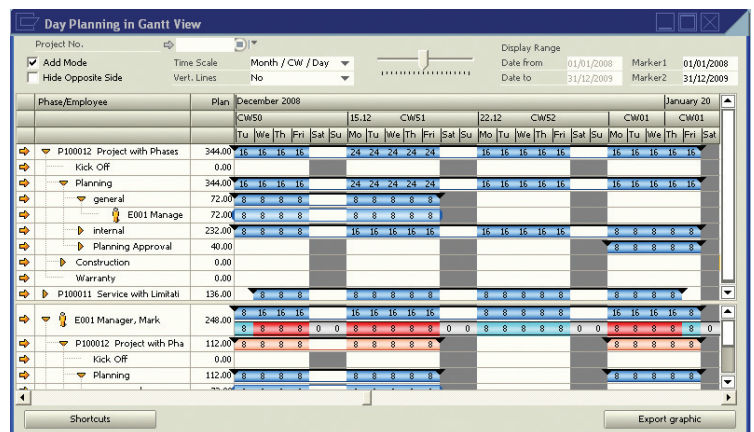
Day Planning in Gantt View

Project No.
Add Mode
Hide Opposite Side
Time Scale Month / CW / Day
Vert. Lines No
Display Range
Date from 01/01/2008
Date to 31/12/2009
Marker1 01/01/2008
Marker2 31/12/2009

| Phase/Employee | Plan | December 2008 |
|---|---|---|
| P100012 Project with Phases | 344.00 | 16 16 16 16 24 24 24 24 24 16 16 16 16 16 16 16 16 16 |
| Kick Off | 0.00 | |
| Planning | 344.00 | 16 16 16 16 24 24 24 24 24 16 16 16 16 16 16 16 16 16 |
| general | 72.00 | 8 8 8 8 8 8 8 8 |
| E001 Manage | 72.00 | 8 8 8 8 8 8 8 8 |
| internal | 232.00 | 8 8 8 8 16 16 16 16 16 16 16 16 16 16 8 8 8 8 |
| Planning Approval | 40.00 | 8 8 8 8 |
| Construction | 0.00 | |
| Warranty | 0.00 | |
| P100011 Service with Limitati | 136.00 | 8 8 8 8 8 8 8 8 8 8 8 8 8 8 8 8 |
| E001 Manager, Mark | 248.00 | 8 16 16 16 16 16 16 16 16 8 8 8 8 8 16 16 16 16 / 8 8 8 8 0 0 8 8 8 8 8 0 0 8 8 8 8 8 0 0 8 8 8 8 0 |
| P100012 Project with Pha | 112.00 | 8 8 8 8 8 8 8 8 8 8 8 8 |
| Kick Off | 0.00 | |
| Planning | 112.00 | 8 8 8 8 8 8 8 8 8 8 8 8 |

CW50 15.12 CW51 22.12 CW52 CW01 January 20 CW01
Tu We Th Fri Sat Su Mo Tu We Th Fri Sat Su Mo Tu We Th Fri Sat Su Mo Tu We Th Fri Sat

Shortcuts
Export graphic